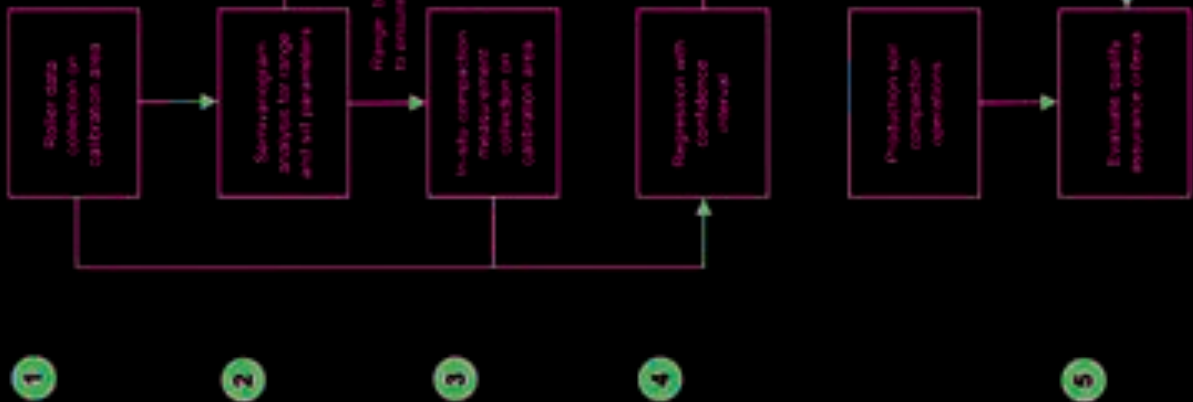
Roller data collection on calibration area

Semivariogram analysis for range and sill parameters

Range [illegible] to ensure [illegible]

In-situ compaction measurement collection on calibration area

Regression with confidence interval

Production test compaction operations

Evaluate quality assurance criteria

1

2

3

4

5